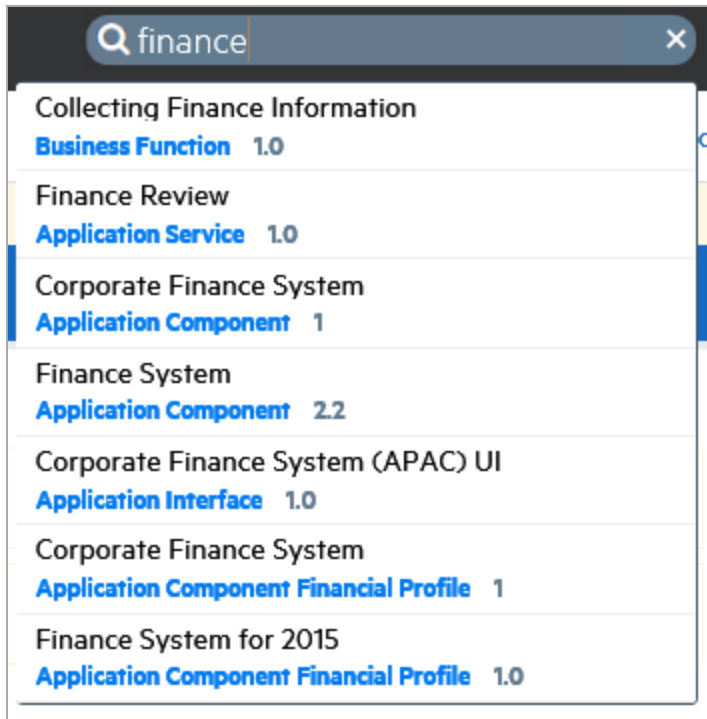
finance ×

Collecting Finance Information
Business Function 1.0

Finance Review
Application Service 1.0

Corporate Finance System
Application Component 1

Finance System
Application Component 2.2

Corporate Finance System (APAC) UI
Application Interface 1.0

Corporate Finance System
Application Component Financial Profile 1

Finance System for 2015
Application Component Financial Profile 1.0